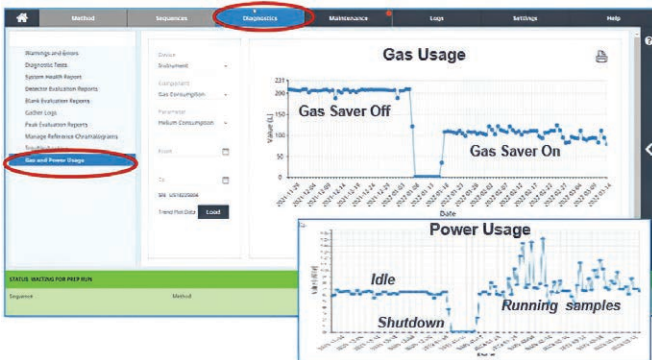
Method
Sequences
Diagnostics
Maintenance
Logs
Settings
Help

Warnings and Errors
Diagnostic Tests
System Health Report
Detector Evaluation Reports
Blank Evaluation Reports
Gather Logs
Peak Evaluation Reports
Manage Reference Chromatograms
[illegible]
Gas and Power Usage

Device
Instrument
Component
Gas Consumption
Parameter
Helium Consumption
From
To
SN: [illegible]
Trend Plot Data
Load

Gas Usage
Value (L)
220
200
180
160
140
120
100
80
60
40
20
0
Gas Saver Off
Gas Saver On
Date

STATUS: WAITING FOR PREP RUN
Sequence
Method

Power Usage
Idle
Shutdown
Running samples
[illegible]